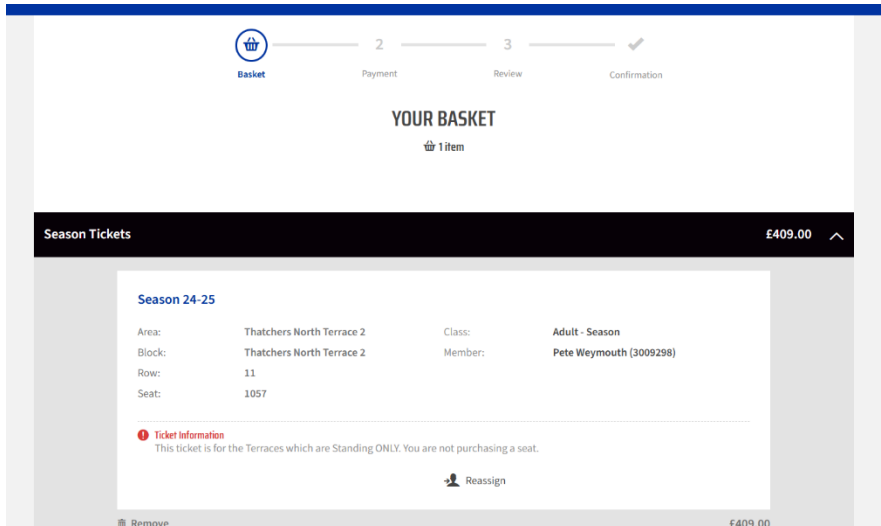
Basket 2 Payment 3 Review Confirmation

YOUR BASKET

1 item

Season Tickets £409.00

Season 24-25

Area: Thatchers North Terrace 2
Block: Thatchers North Terrace 2
Row: 11
Seat: 1057
Class: Adult - Season
Member: Pete Weymouth (3009298)

Ticket Information
This ticket is for the Terraces which are Standing ONLY. You are not purchasing a seat.

Reassign

Remove £409.00